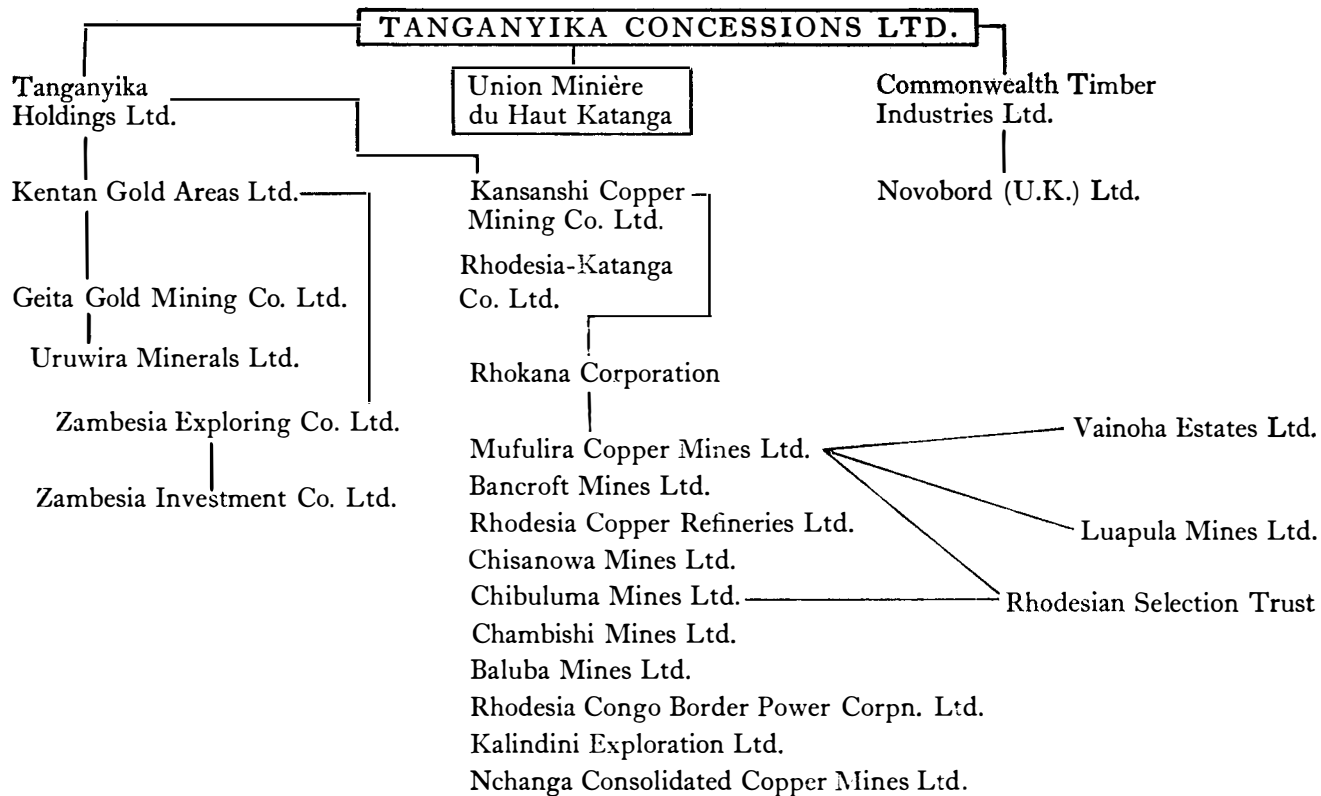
TANGANYIKA CONCESSIONS LTD.

Tanganyika Holdings Ltd.

Union Minière du Haut Katanga

Commonwealth Timber Industries Ltd.

Kentan Gold Areas Ltd.

Kansanshi Copper Mining Co. Ltd.

Novobord (U.K.) Ltd.

Rhodesia-Katanga Co. Ltd.

Geita Gold Mining Co. Ltd.

Uruwira Minerals Ltd.

Rhokana Corporation

Zambesia Exploring Co. Ltd.

Zambesia Investment Co. Ltd.

Mufulira Copper Mines Ltd.

Vainoha Estates Ltd.

Bancroft Mines Ltd.

Rhodesia Copper Refineries Ltd.

Luapula Mines Ltd.

Chisanowa Mines Ltd.

Chibuluma Mines Ltd.

Rhodesian Selection Trust

Chambishi Mines Ltd.

Baluba Mines Ltd.

Rhodesia Congo Border Power Corpn. Ltd.

Kalindini Exploration Ltd.

Nchanga Consolidated Copper Mines Ltd.